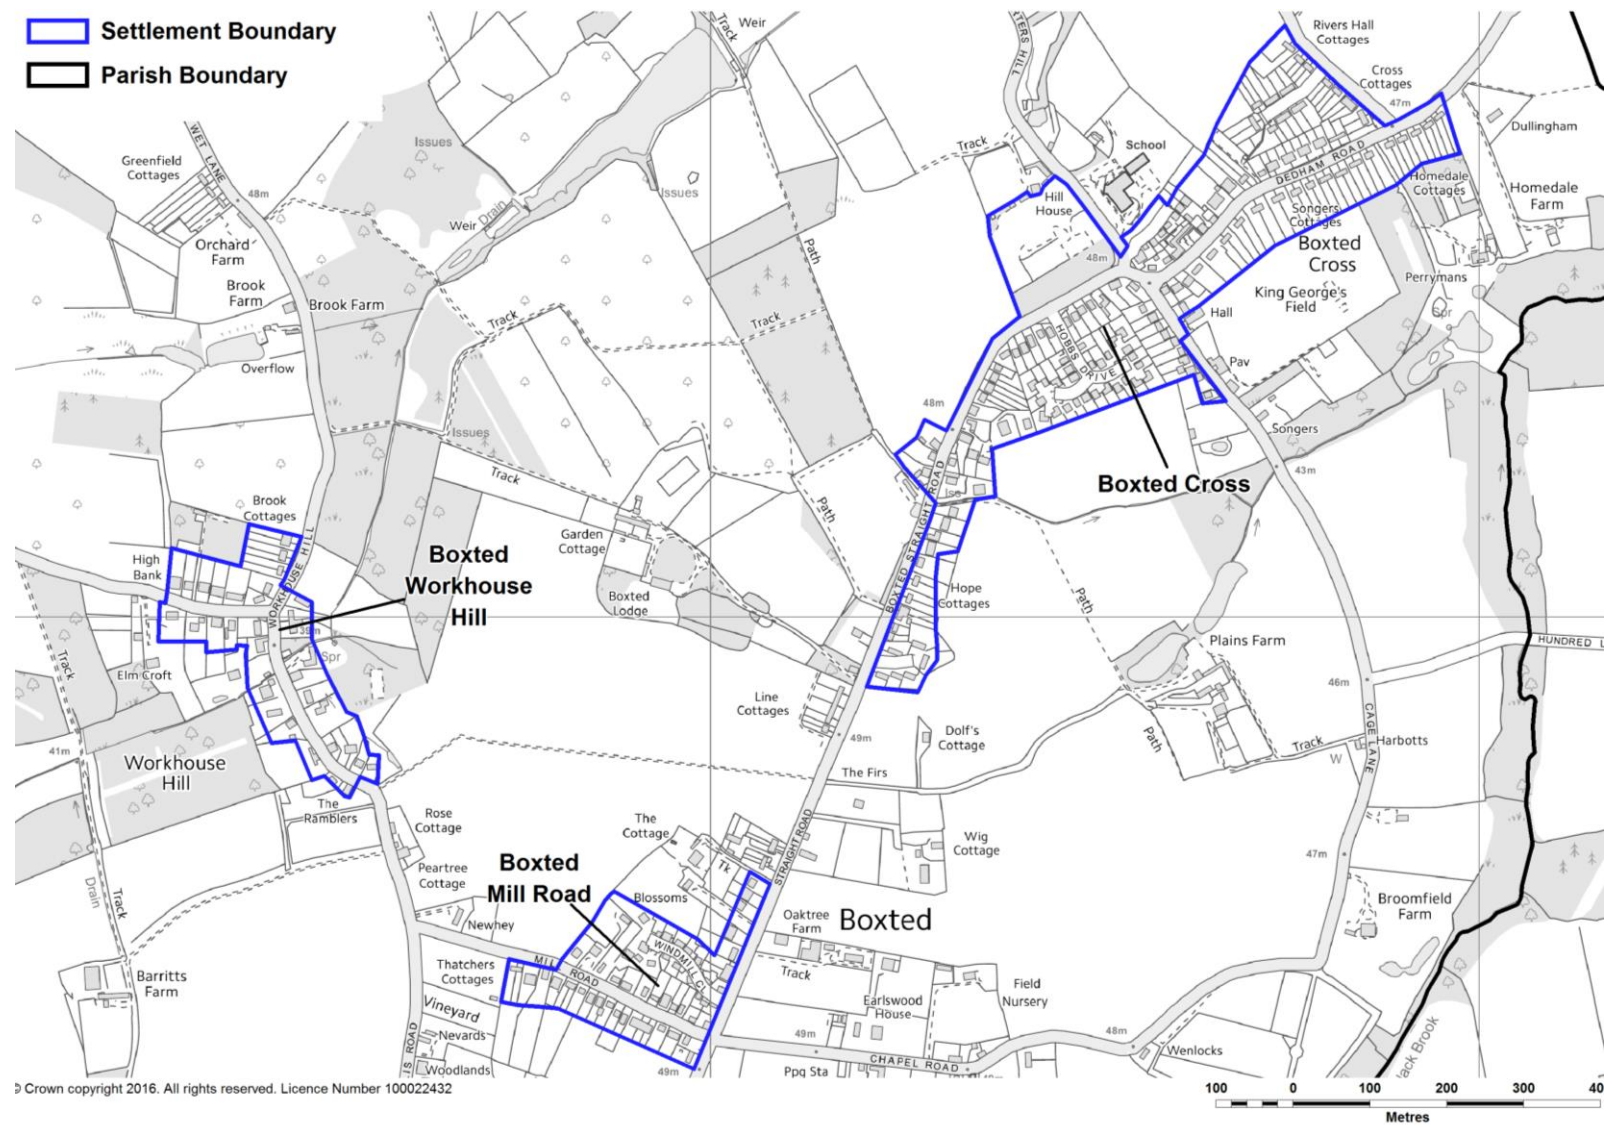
Settlement Boundary
Parish Boundary

Weir
Track
Rivers Hall Cottages
Cross Cottages
47m
Dullingham
School
Track
Hill House
DEDHAM ROAD
Homedale Cottages
Homedale Farm
Songers Cottages
Boxted Cross
King George's Field
Perrymans
Hall
Pav
HOBBS DRIVE
48m
48m
Songers
43m
Boxted Cross
Greenfield Cottages
WET LANE
48m
Issues
Issues
Weir
Drain
Orchard Farm
Brook Farm
Brook Farm
Path
Track
Track
Overflow
Issues
Track
Brook Cottages
Boxted Workhouse Hill
Garden Cottage
High Bank
WORKHOUSE HILL
Boxted Lodge
Spr
Track
Elm Croft
41m
Workhouse Hill
The Ramblers
Rose Cottage
Peartree Cottage
Newhey
Thatchers Cottages
Vineyard
Nevards
Woodlands
Barritts Farm
Drain
Track
ROAD
Path
BOXTED STRAIGHT ROAD
Hope Cottages
Path
Plains Farm
HUNDRED L
46m
Line Cottages
49m
Dolf's Cottage
Path
Track
Harbotts
CAGE LANE
The Firs
Wig Cottage
47m
Boxted Mill Road
The Cottage
Tk
STRAIGHT ROAD
Blossoms
WINDMILL CL
MILL ROAD
Oaktree Farm
Boxted
Broomfield Farm
Track
Earlswood House
Field Nursery
48m
49m
CHAPEL ROAD
Wenlocks
Ppg Sta
49m
Black Brook
© Crown copyright 2016. All rights reserved. Licence Number 100022432
100 0 100 200 300 40
Metres